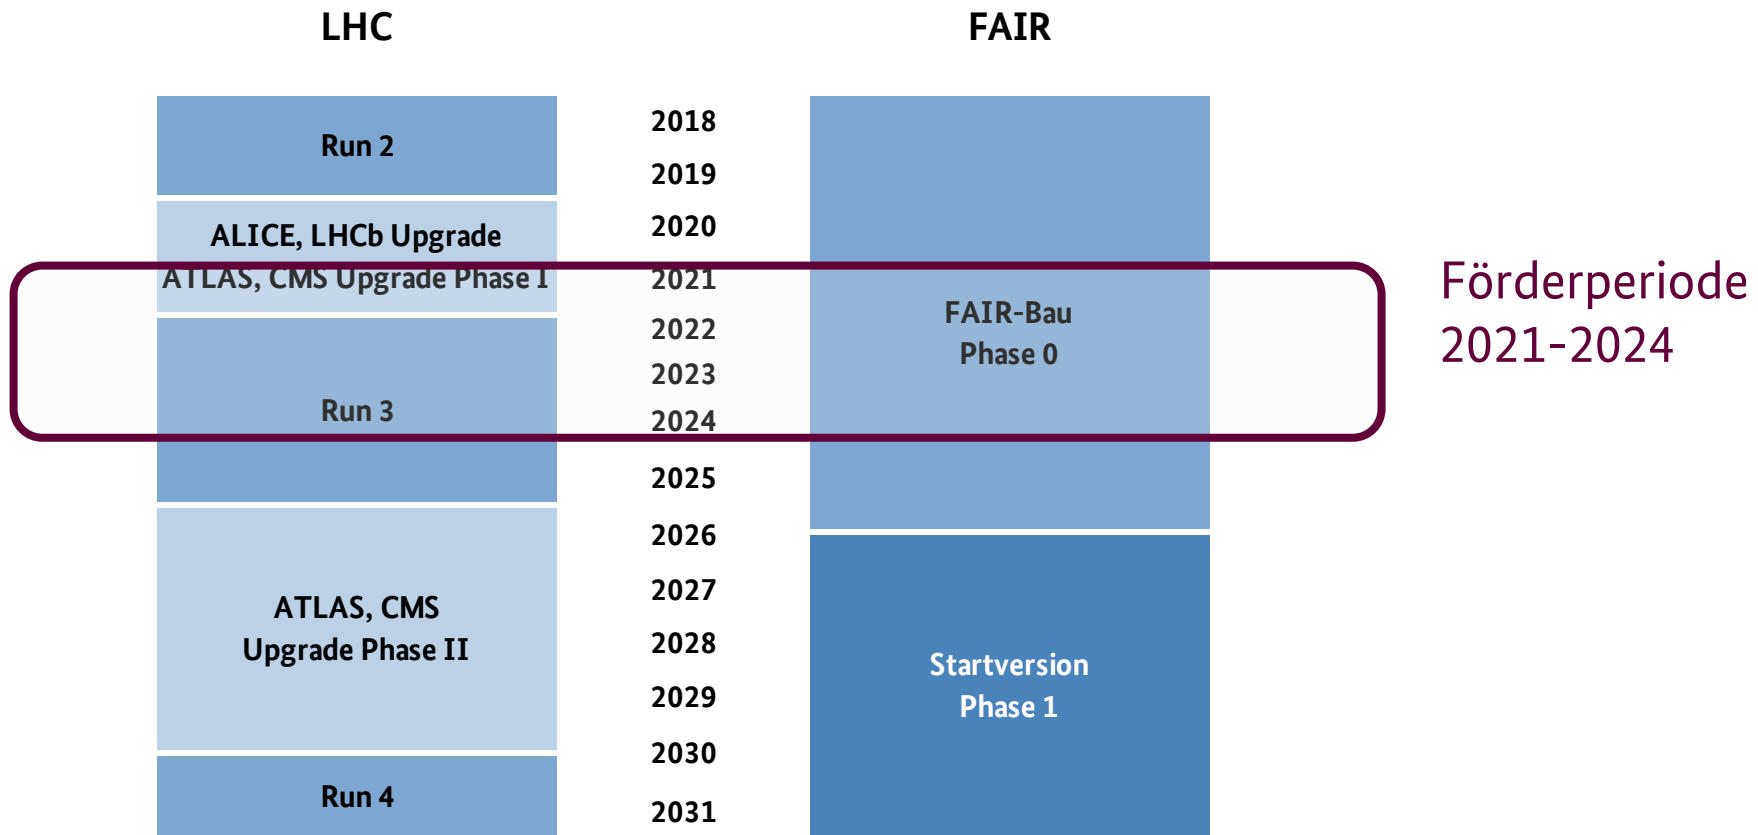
LHC

FAIR

Run 2

2018

2019

ALICE, LHCb Upgrade
ATLAS, CMS Upgrade Phase I

2020

2021

2022

2023

2024

Run 3

FAIR-Bau
Phase 0

Förderperiode
2021-2024

2025

2026

2027

2028

2029

2030

2031

ATLAS, CMS
Upgrade Phase II

Run 4

Startversion
Phase 1